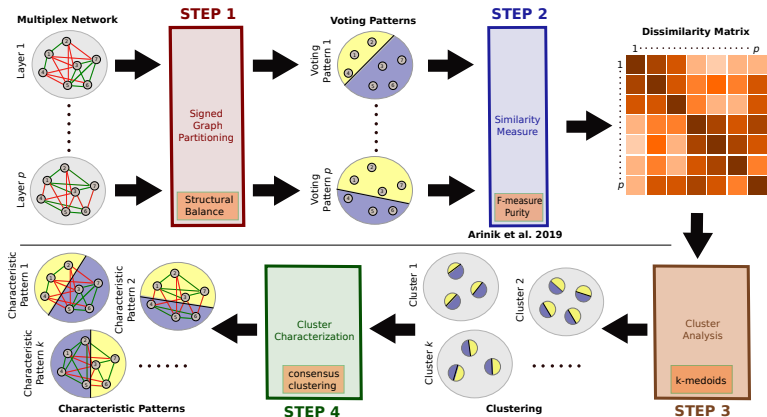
Multiplex Network

Layer 1

Layer $p$

STEP 1

Signed Graph Partitioning

Structural Balance

Voting Patterns

Voting Pattern 1

Voting Pattern $p$

STEP 2

Similarity Measure

F-measure Purity

Arinik et al. 2019

Dissimilarity Matrix

1 . . . . . . . . . . . . . . $p$

1

$p$

Characteristic Pattern 1

Characteristic Pattern 2

Characteristic Pattern $k$

Characteristic Patterns

Cluster Characterization

consensus clustering

STEP 4

Cluster 1

Cluster 2

Cluster $k$

Clustering

Cluster Analysis

k-medoids

STEP 3